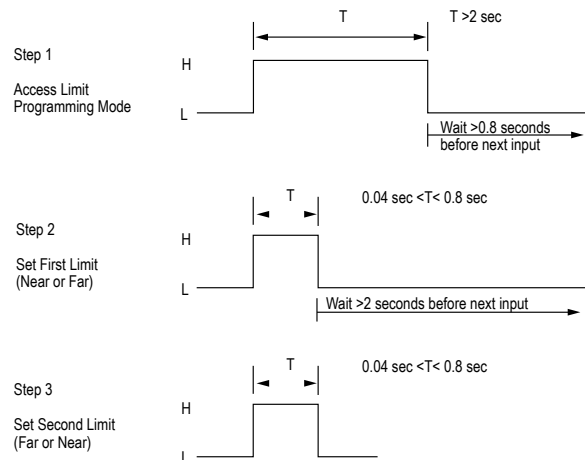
Step 1

Access Limit Programming Mode

T

T >2 sec

H

L

Wait >0.8 seconds before next input

Step 2

Set First Limit (Near or Far)

T

0.04 sec <T< 0.8 sec

H

L

Wait >2 seconds before next input

Step 3

Set Second Limit (Far or Near)

T

0.04 sec <T< 0.8 sec

H

L